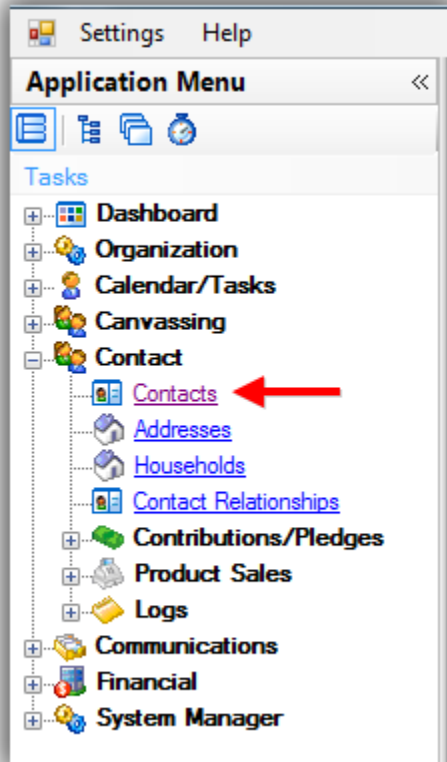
Settings Help

Application Menu «

Tasks

Dashboard
Organization
Calendar/Tasks
Canvassing
Contact
Contacts
Addresses
Households
Contact Relationships
Contributions/Pledges
Product Sales
Logs
Communications
Financial
System Manager